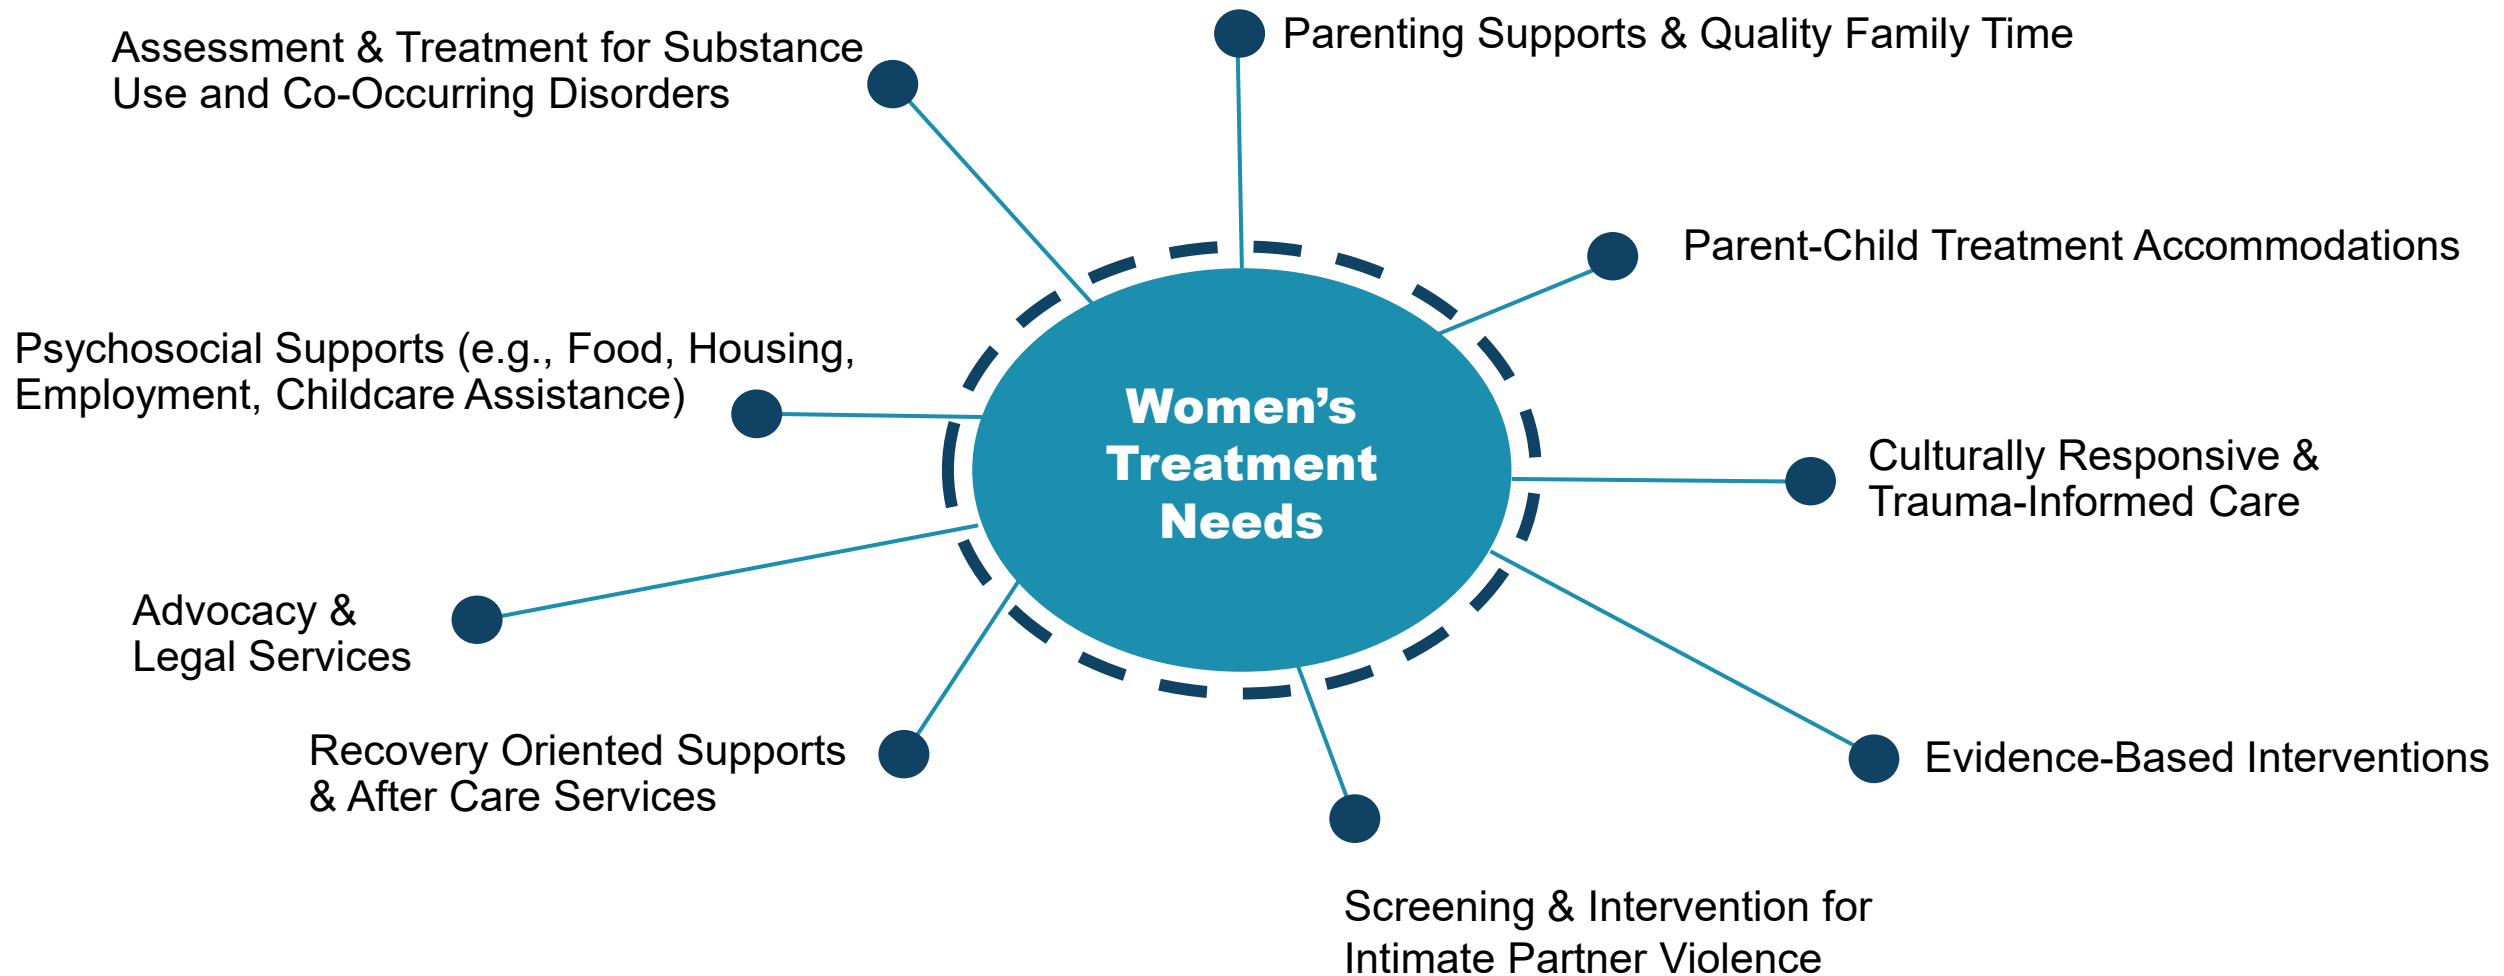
Assessment & Treatment for Substance Use and Co-Occurring Disorders

Parenting Supports & Quality Family Time

Parent-Child Treatment Accommodations

Psychosocial Supports (e.g., Food, Housing, Employment, Childcare Assistance)

Women's Treatment Needs

Culturally Responsive & Trauma-Informed Care

Advocacy & Legal Services

Recovery Oriented Supports & After Care Services

Evidence-Based Interventions

Screening & Intervention for Intimate Partner Violence